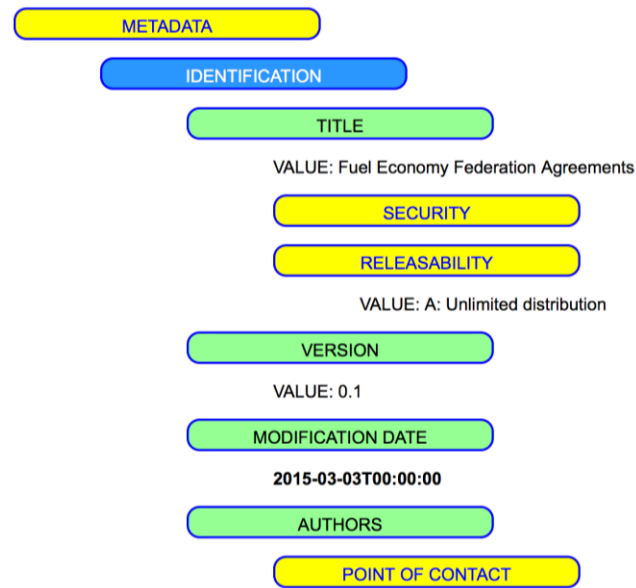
METADATA

IDENTIFICATION

TITLE

VALUE: Fuel Economy Federation Agreements

SECURITY

RELEASABILITY

VALUE: A: Unlimited distribution

VERSION

VALUE: 0.1

MODIFICATION DATE

2015-03-03T00:00:00

AUTHORS

POINT OF CONTACT